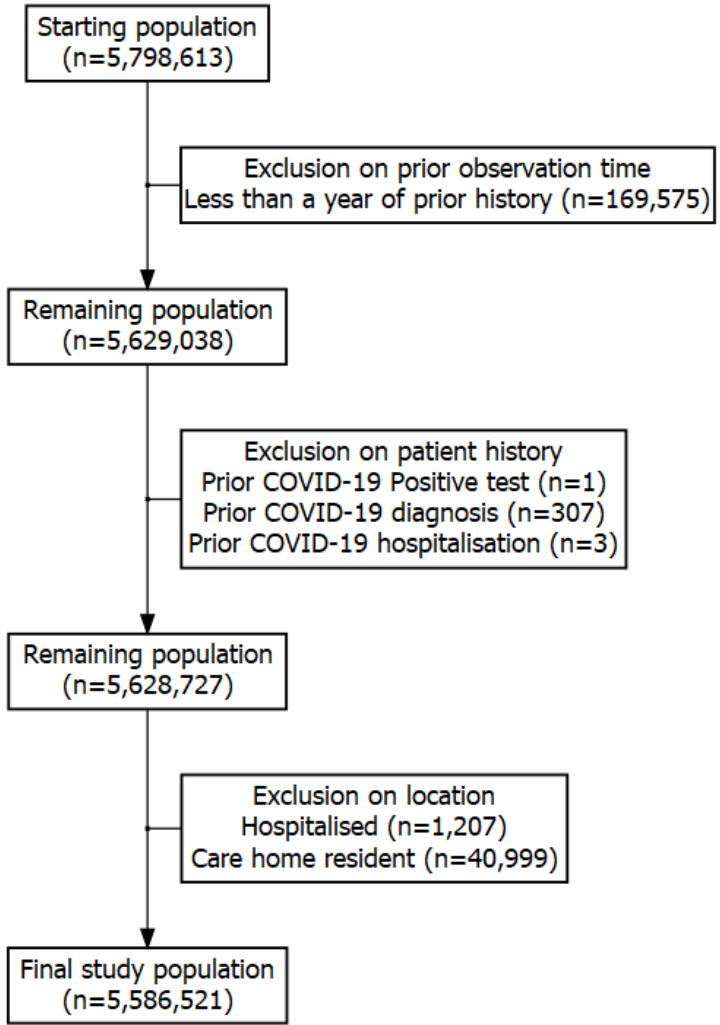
Starting population
(n=5,798,613)

Exclusion on prior observation time
Less than a year of prior history (n=169,575)

Remaining population
(n=5,629,038)

Exclusion on patient history
Prior COVID-19 Positive test (n=1)
Prior COVID-19 diagnosis (n=307)
Prior COVID-19 hospitalisation (n=3)

Remaining population
(n=5,628,727)

Exclusion on location
Hospitalised (n=1,207)
Care home resident (n=40,999)

Final study population
(n=5,586,521)